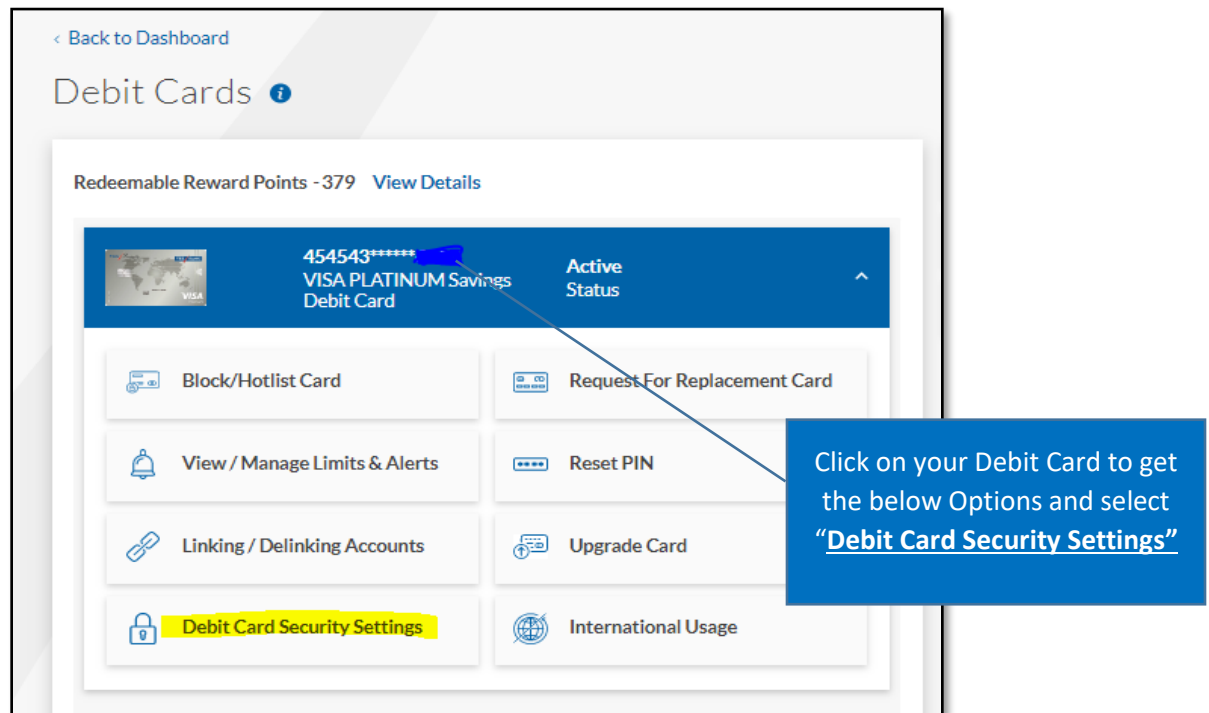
‹ Back to Dashboard

Debit Cards

Redeemable Reward Points - 379 View Details

454543******
VISA PLATINUM Savings Debit Card

Active
Status

Block/Hotlist Card

Request For Replacement Card

View / Manage Limits & Alerts

Reset PIN

Linking / Delinking Accounts

Upgrade Card

Debit Card Security Settings

International Usage

Click on your Debit Card to get the below Options and select "Debit Card Security Settings"